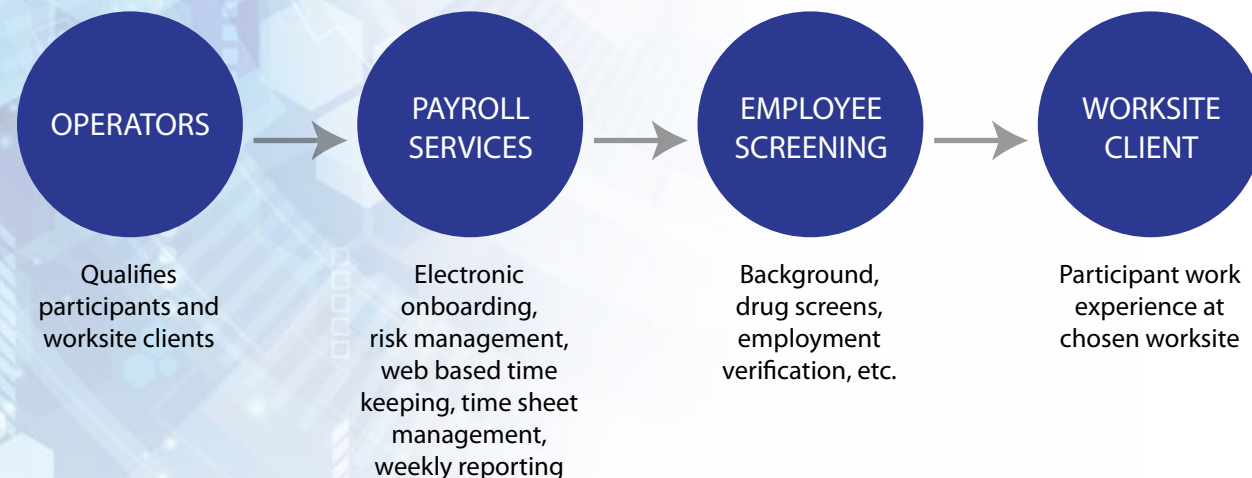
OPERATORS

Qualifies participants and worksite clients

PAYROLL SERVICES

Electronic onboarding, risk management, web based time keeping, time sheet management, weekly reporting

EMPLOYEE SCREENING

Background, drug screens, employment verification, etc.

WORKSITE CLIENT

Participant work experience at chosen worksite